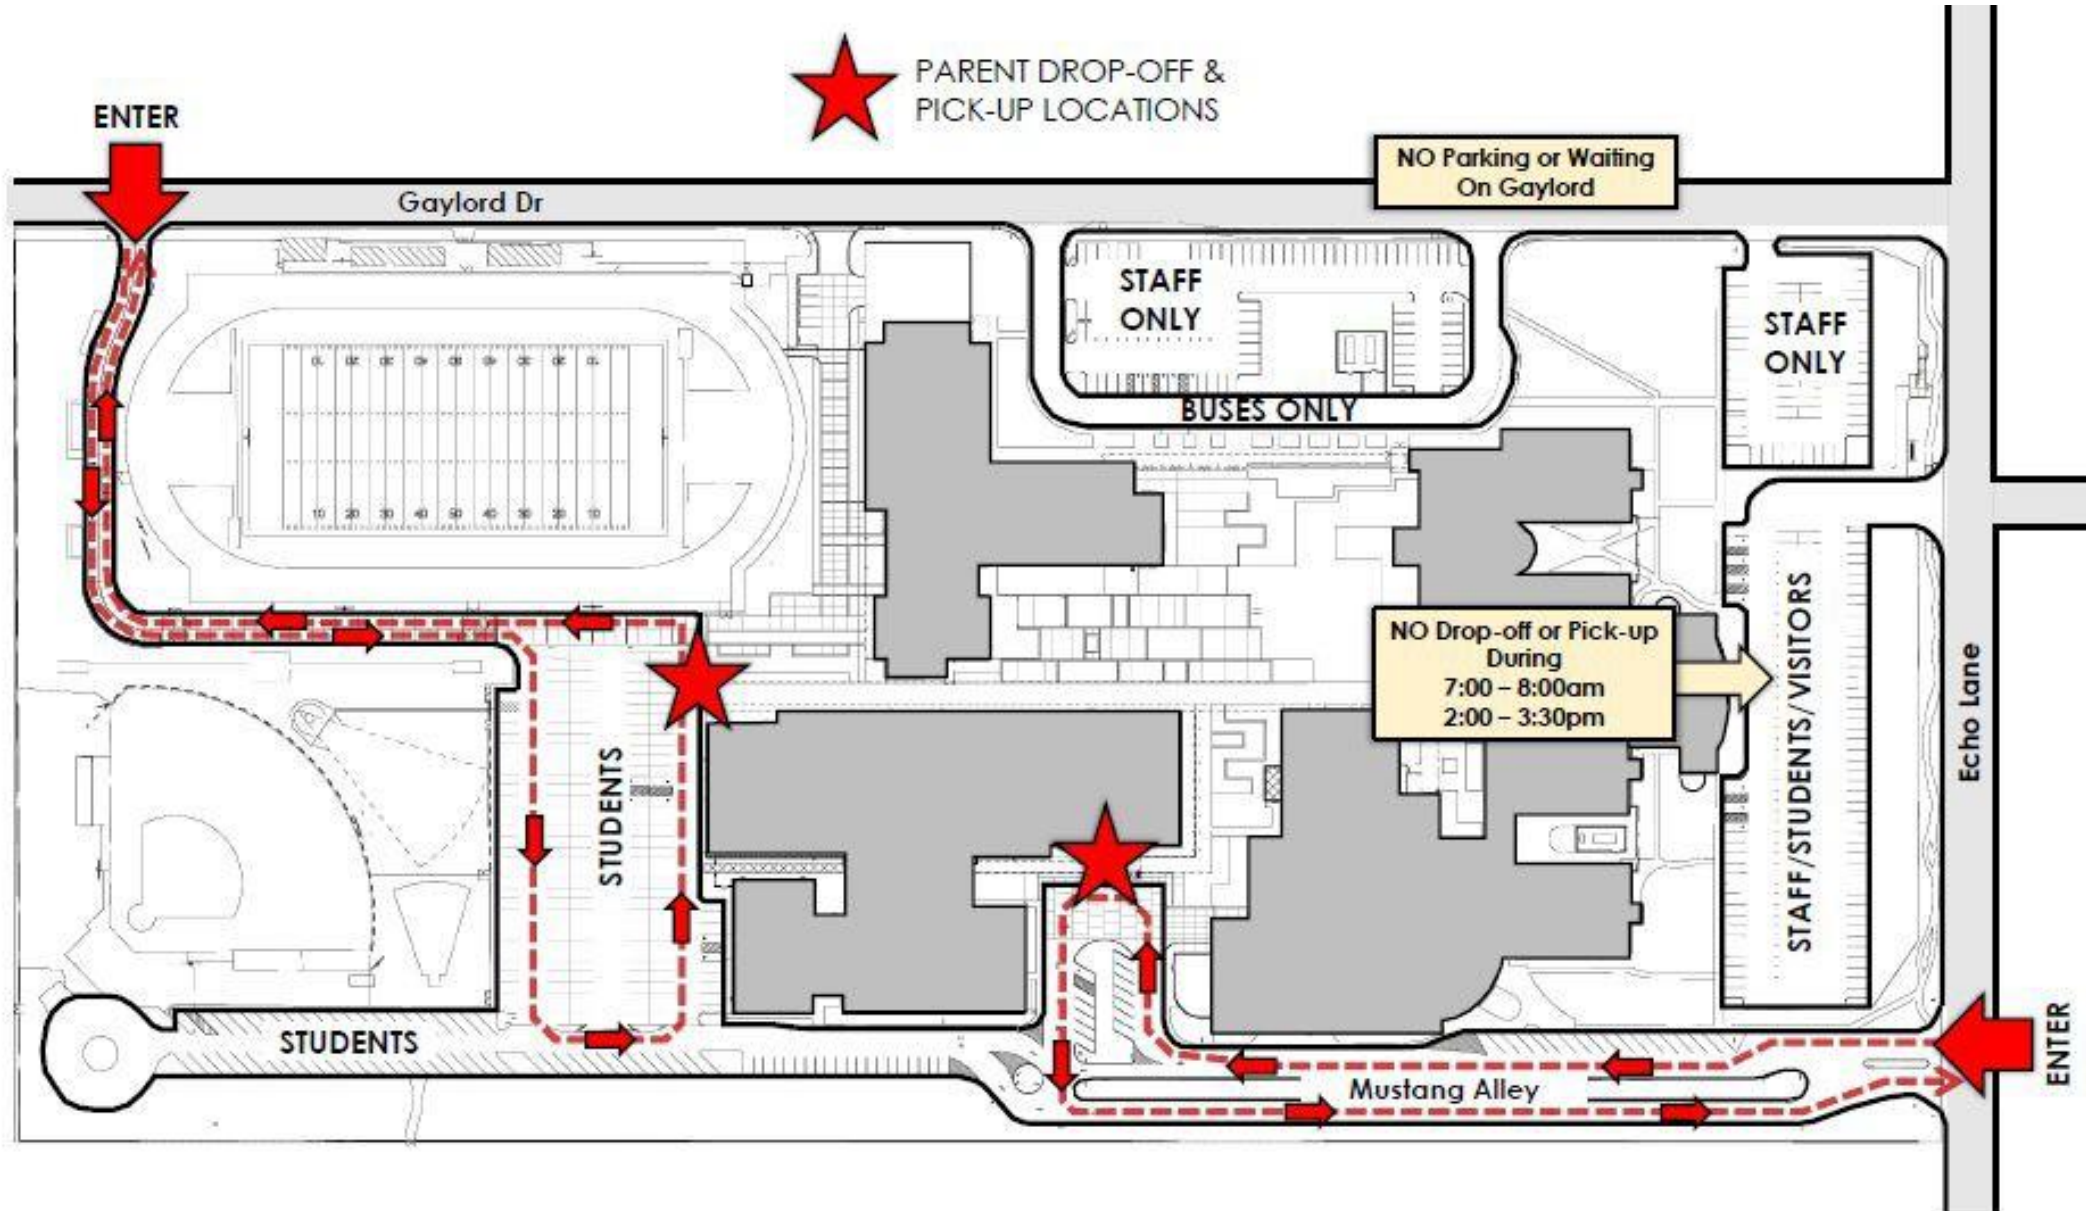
PARENT DROP-OFF & PICK-UP LOCATIONS

ENTER

Gaylord Dr

NO Parking or Waiting On Gaylord

STAFF ONLY

BUSES ONLY

STAFF ONLY

NO Drop-off or Pick-up During
7:00 – 8:00am
2:00 – 3:30pm

STAFF/STUDENTS/VISITORS

Echo Lane

STUDENTS

STUDENTS

Mustang Alley

ENTER